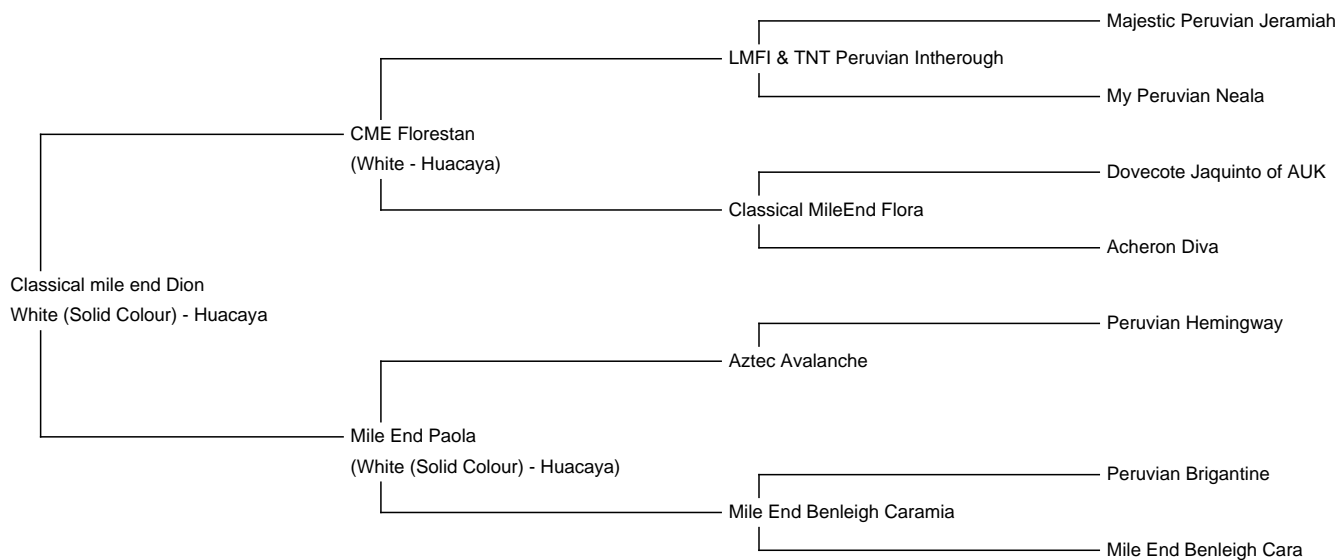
Classical mile end Dion
White (Solid Colour) - Huacaya

CME Florestan
(White - Huacaya)

LMFI & TNT Peruvian Intherough

Majestic Peruvian Jeramiah

My Peruvian Neala

Classical MileEnd Flora

Dovecote Jaquinto of AUK

Acheron Diva

Mile End Paola
(White (Solid Colour) - Huacaya)

Aztec Avalanche

Peruvian Hemingway

Mile End Benleigh Caramia

Peruvian Brigantine

Mile End Benleigh Cara